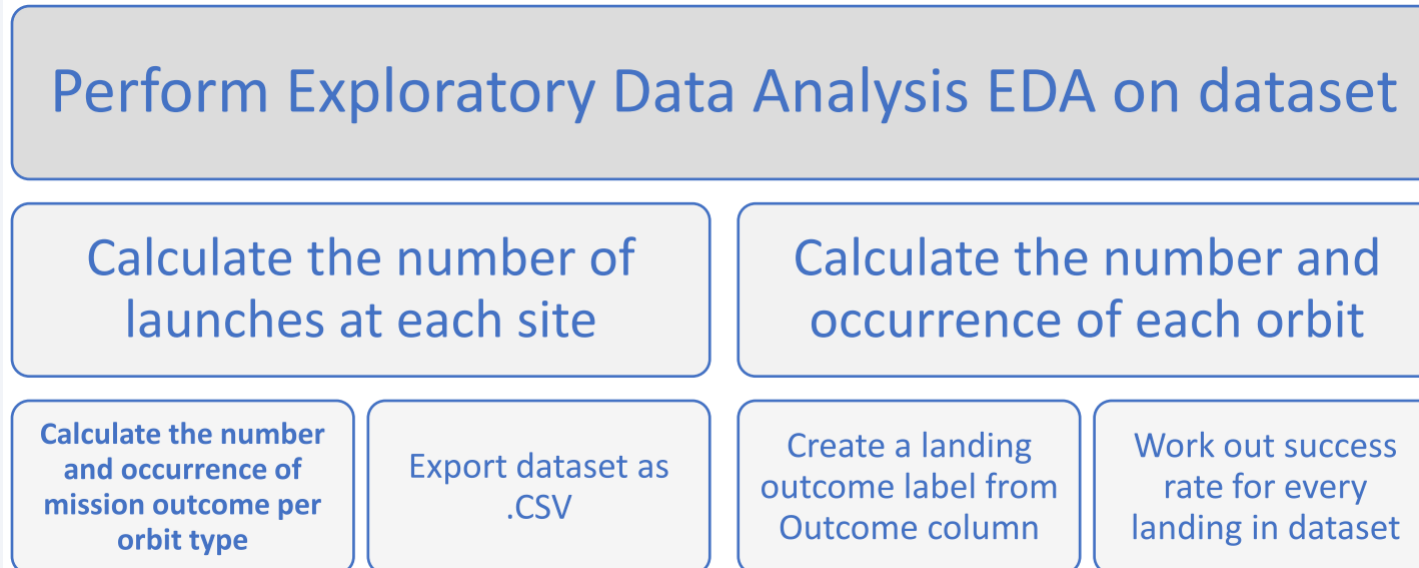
Perform Exploratory Data Analysis EDA on dataset

Calculate the number of launches at each site

Calculate the number and occurrence of each orbit

Calculate the number and occurrence of mission outcome per orbit type

Export dataset as .CSV

Create a landing outcome label from Outcome column

Work out success rate for every landing in dataset